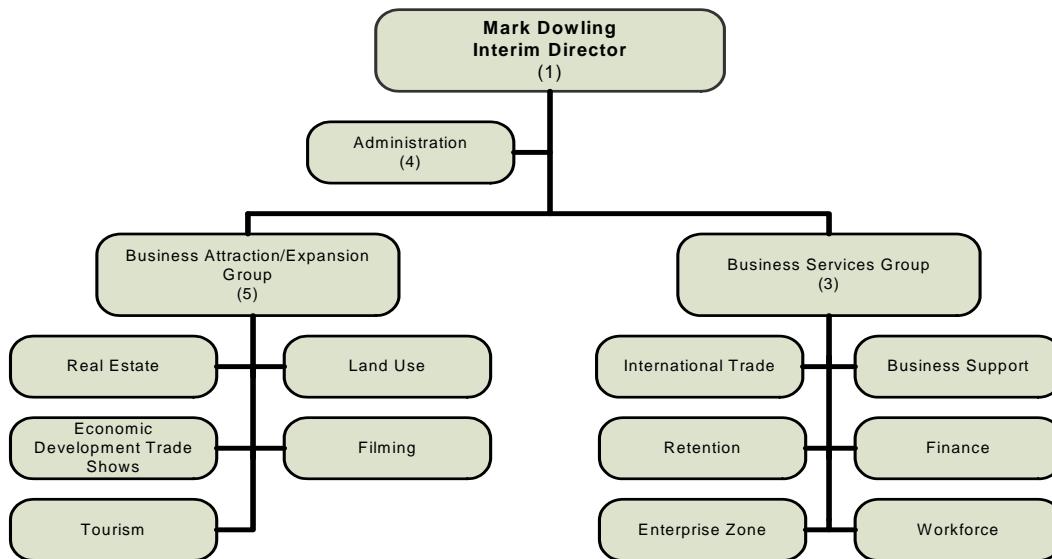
Mark Dowling
Interim Director
(1)

Administration
(4)

Business Attraction/Expansion Group
(5)

Business Services Group
(3)

Real Estate

Land Use

Economic Development Trade Shows

Filming

Tourism

International Trade

Business Support

Retention

Finance

Enterprise Zone

Workforce